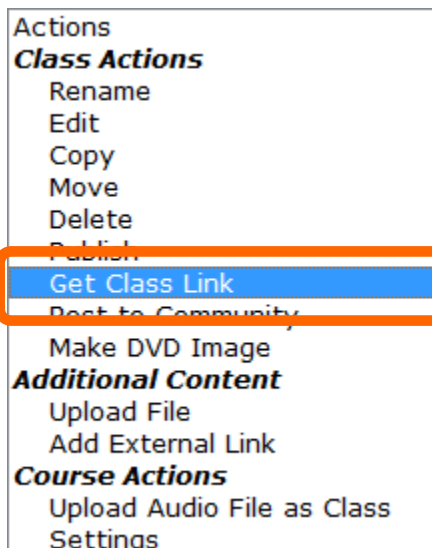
Actions
Class Actions
Rename
Edit
Copy
Move
Delete
Publish
Get Class Link
Post to Community
Make DVD Image
Additional Content
Upload File
Add External Link
Course Actions
Upload Audio File as Class
Settings